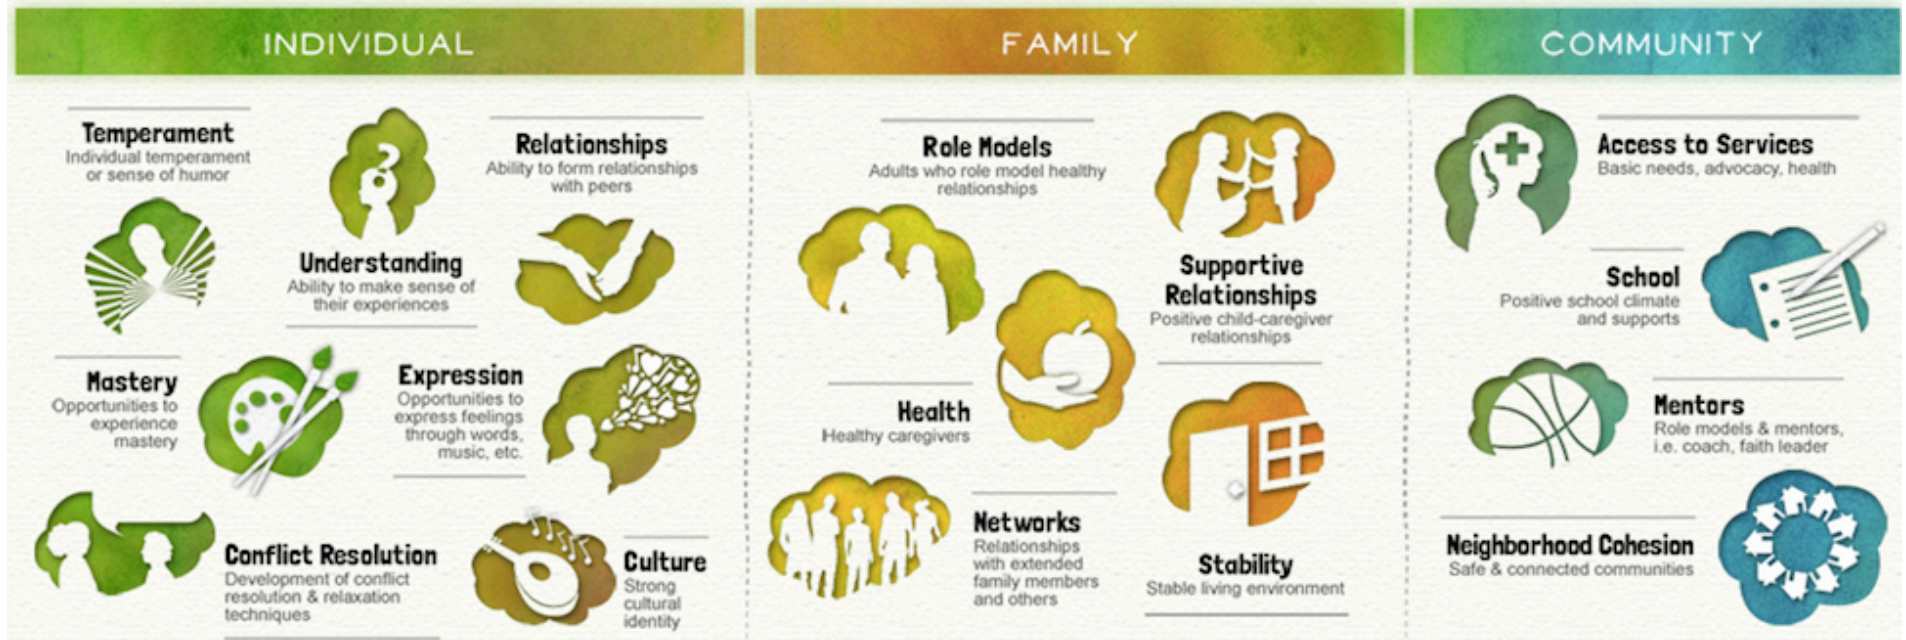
INDIVIDUAL

Temperament
Individual temperament or sense of humor

Relationships
Ability to form relationships with peers

Understanding
Ability to make sense of their experiences

Mastery
Opportunities to experience mastery

Expression
Opportunities to express feelings through words, music, etc.

Conflict Resolution
Development of conflict resolution & relaxation techniques

Culture
Strong cultural identity

FAMILY

Role Models
Adults who role model healthy relationships

Supportive Relationships
Positive child-caregiver relationships

Health
Healthy caregivers

Networks
Relationships with extended family members and others

Stability
Stable living environment

COMMUNITY

Access to Services
Basic needs, advocacy, health

School
Positive school climate and supports

Mentors
Role models & mentors, i.e. coach, faith leader

Neighborhood Cohesion
Safe & connected communities